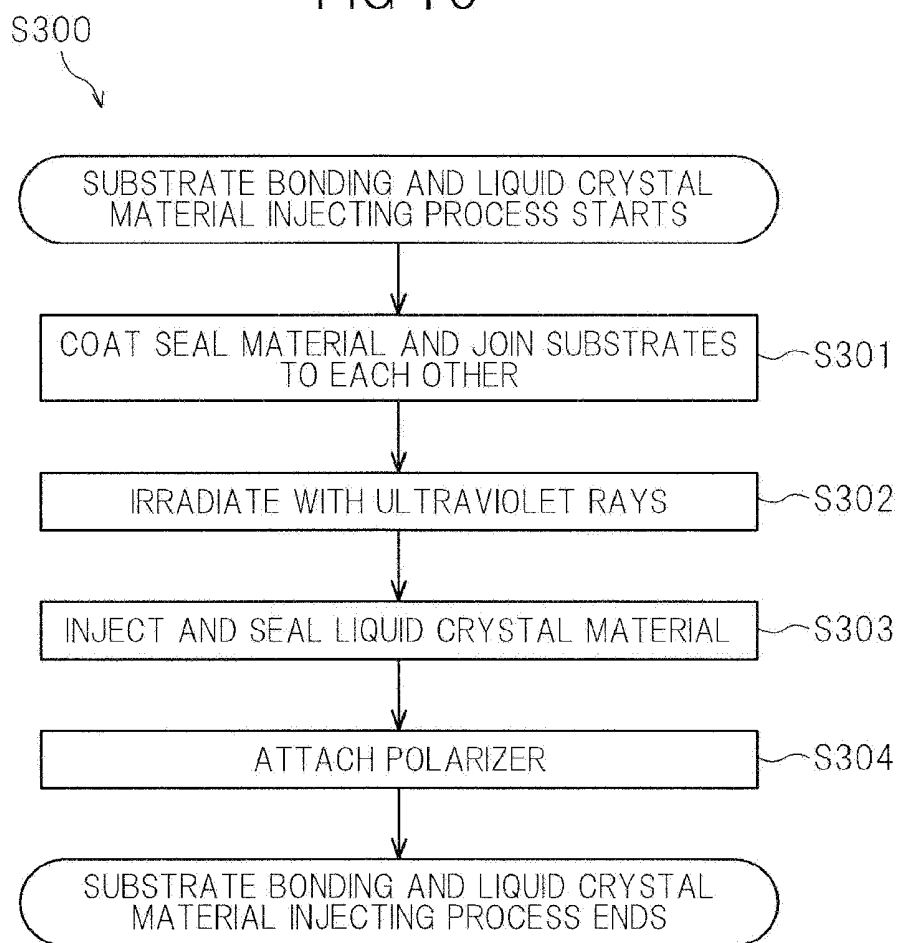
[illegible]

S300

SUBSTRATE BONDING AND LIQUID CRYSTAL MATERIAL INJECTING PROCESS STARTS

COAT SEAL MATERIAL AND JOIN SUBSTRATES TO EACH OTHER

S301

IRRADIATE WITH ULTRAVIOLET RAYS

S302

INJECT AND SEAL LIQUID CRYSTAL MATERIAL

S303

ATTACH POLARIZER

S304

SUBSTRATE BONDING AND LIQUID CRYSTAL MATERIAL INJECTING PROCESS ENDS